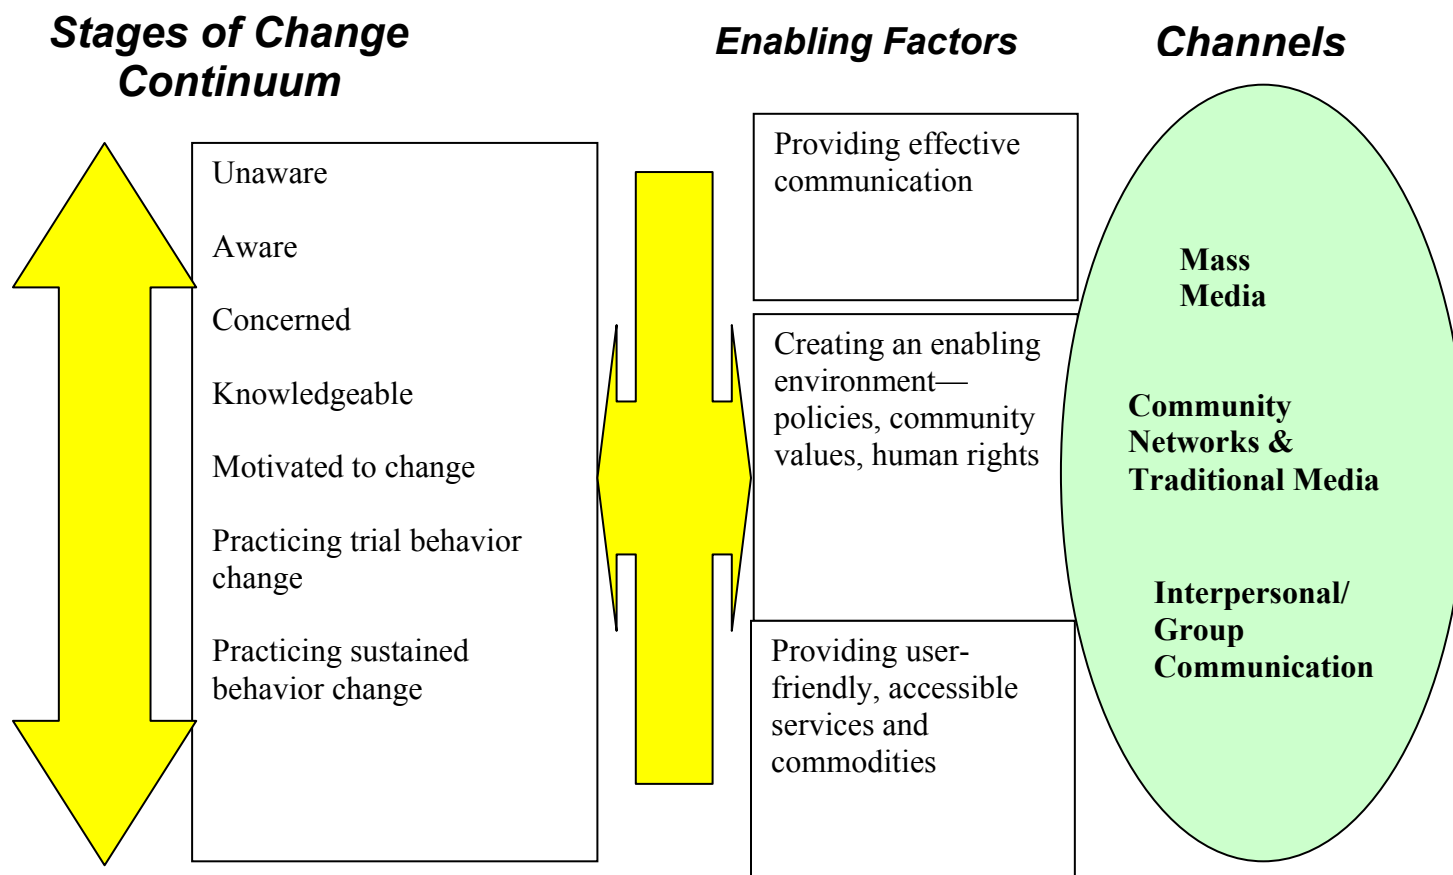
Stages of Change Continuum

Unaware

Aware

Concerned

Knowledgeable

Motivated to change

Practicing trial behavior change

Practicing sustained behavior change

Enabling Factors

Providing effective communication

Creating an enabling environment—policies, community values, human rights

Providing user-friendly, accessible services and commodities

Channels

Mass Media

Community Networks & Traditional Media

Interpersonal/ Group Communication